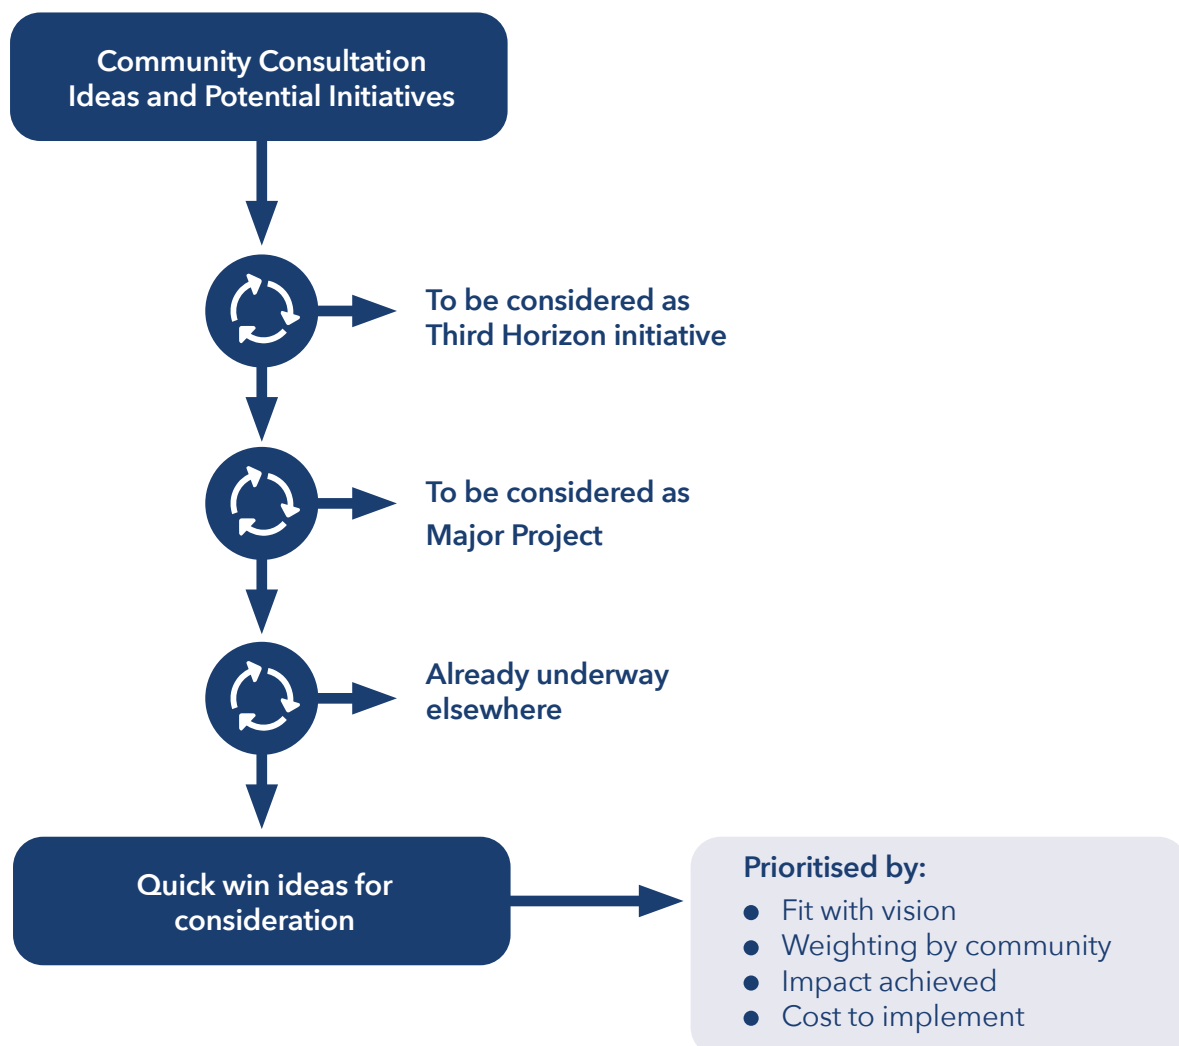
Community Consultation
Ideas and Potential Initiatives

To be considered as
Third Horizon initiative

To be considered as
Major Project

Already underway
elsewhere

Quick win ideas for
consideration

Prioritised by:
- Fit with vision
- Weighting by community
- Impact achieved
- Cost to implement